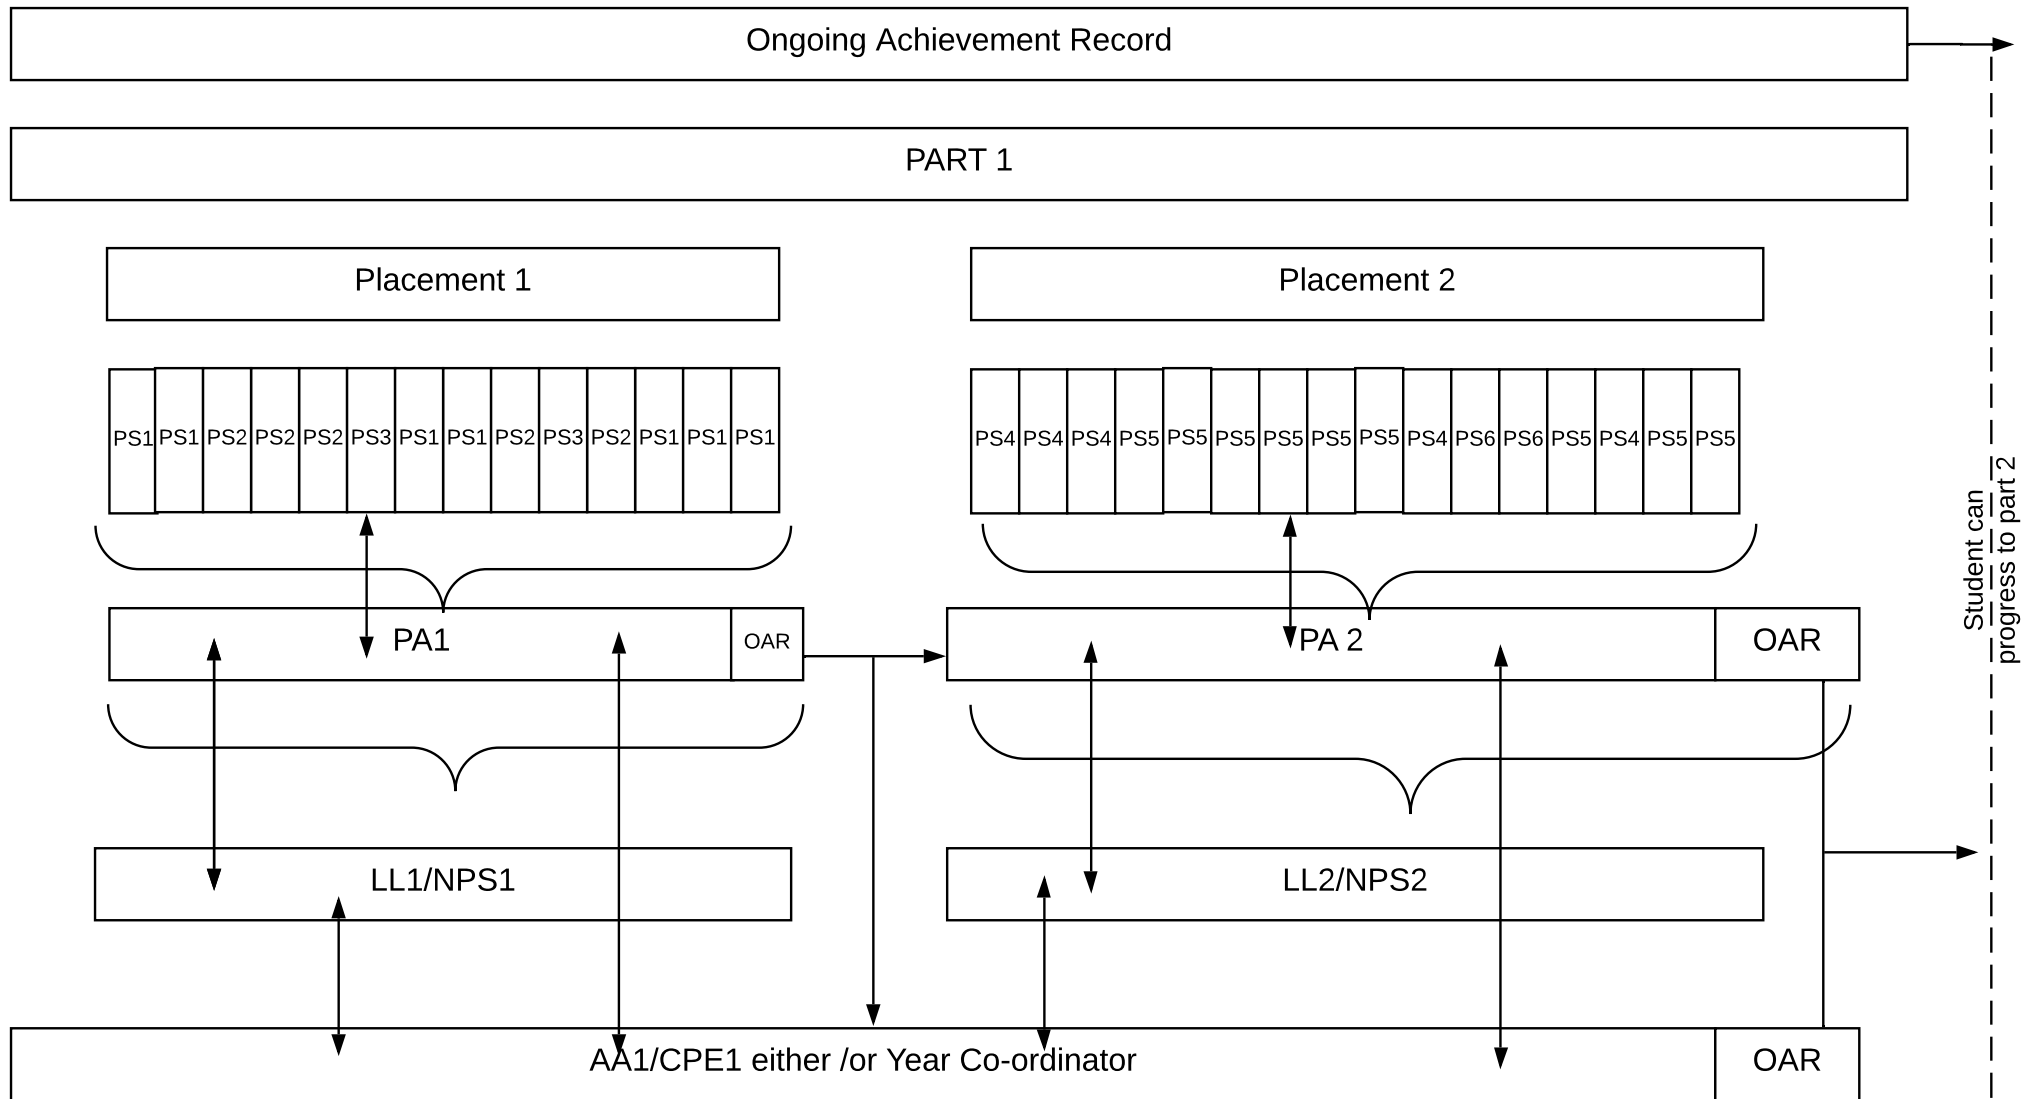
Ongoing Achievement Record

PART 1

Placement 1

Placement 2

PS1 PS1 PS2 PS2 PS2 PS3 PS1 PS1 PS2 PS3 PS2 PS1 PS1 PS1

PS4 PS4 PS4 PS5 PS5 PS5 PS5 PS5 PS5 PS4 PS6 PS6 PS5 PS4 PS5 PS5

PA1

OAR

PA 2

OAR

Student can progress to part 2

LL1/NPS1

LL2/NPS2

AA1/CPE1 either /or Year Co-ordinator

OAR